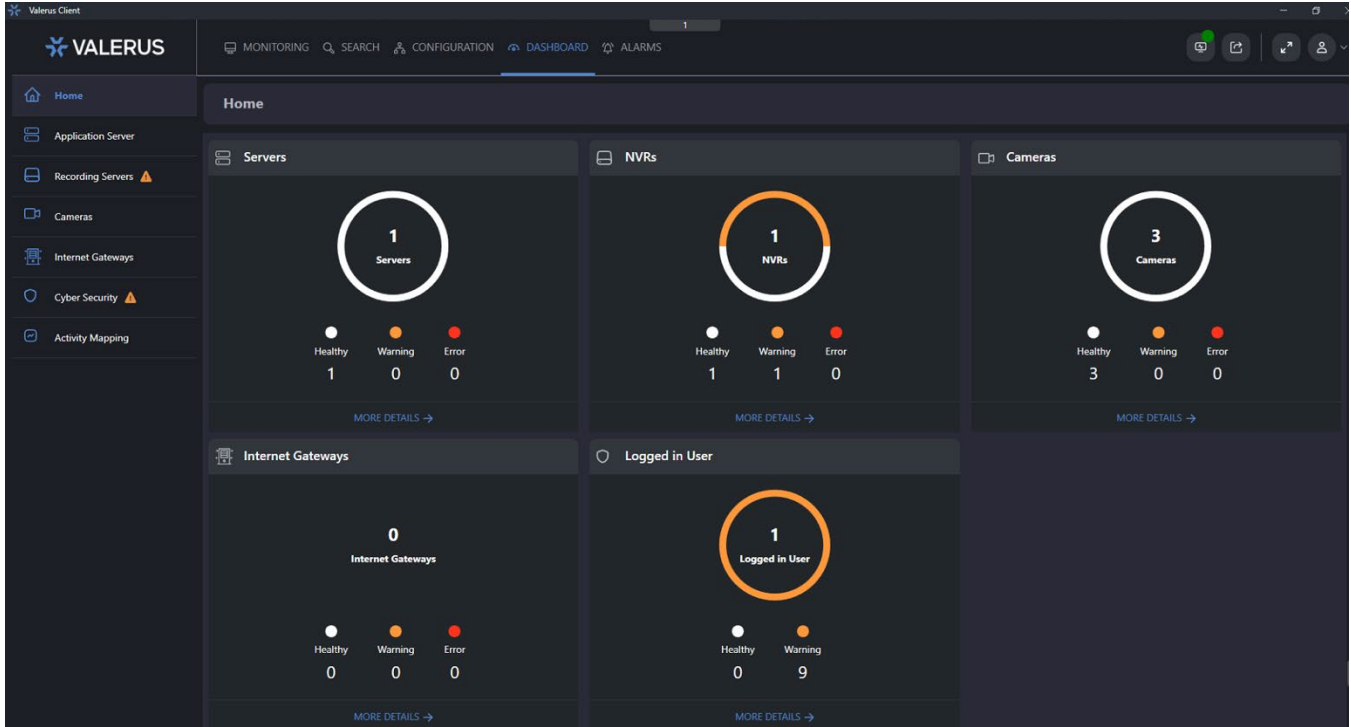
Valerus Client

VALERUS

1

MONITORING SEARCH CONFIGURATION DASHBOARD ALARMS

Home
Application Server
Recording Servers
Cameras
Internet Gateways
Cyber Security
Activity Mapping

Home

Servers
1
Servers
Healthy 1
Warning 0
Error 0
MORE DETAILS →

NVRs
1
NVRs
Healthy 1
Warning 1
Error 0
MORE DETAILS →

Cameras
3
Cameras
Healthy 3
Warning 0
Error 0
MORE DETAILS →

Internet Gateways
0
Internet Gateways
Healthy 0
Warning 0
Error 0
MORE DETAILS →

Logged in User
1
Logged in User
Healthy 0
Warning 9
MORE DETAILS →